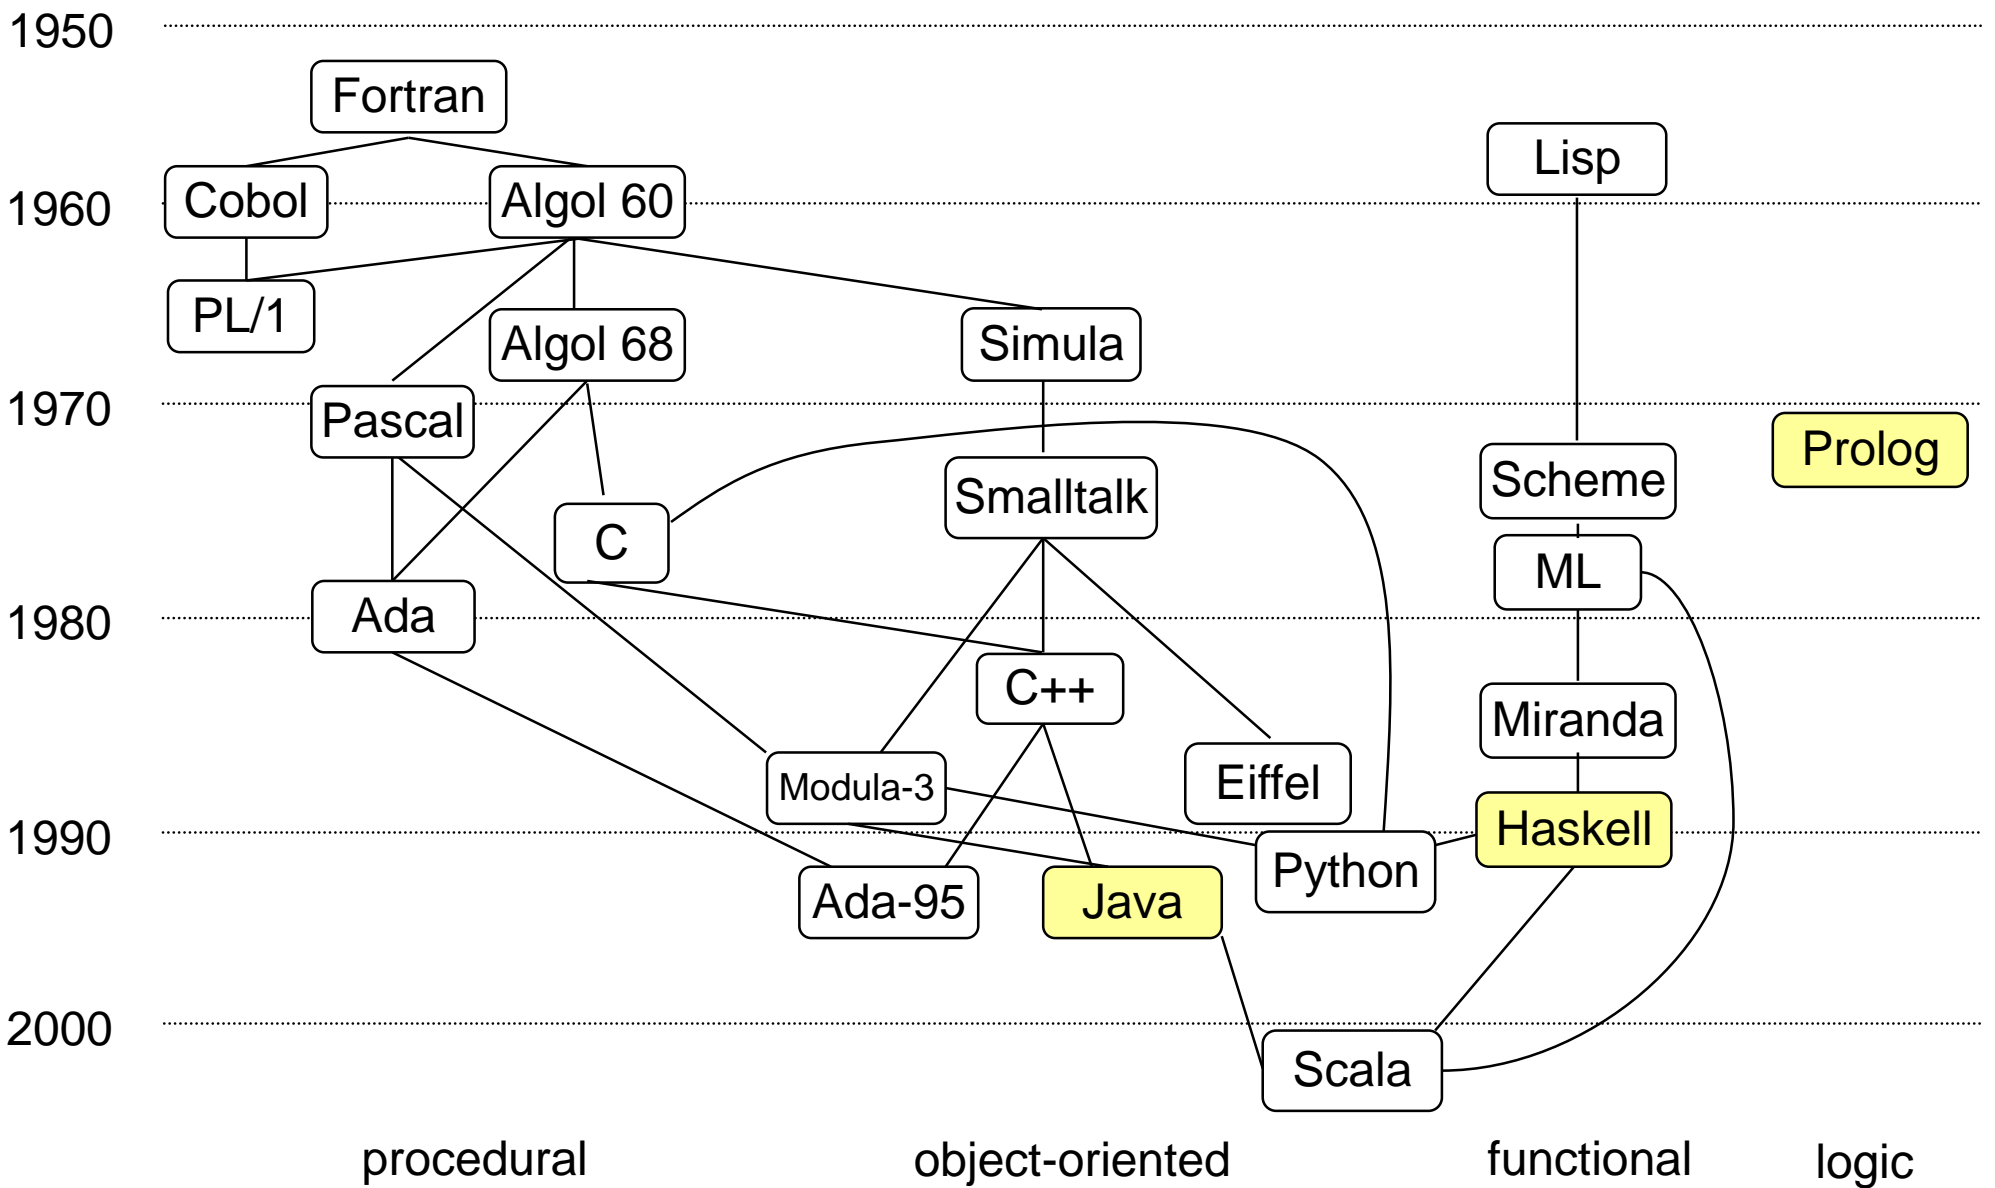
1950

Fortran

Lisp

1960

Cobol

Algol 60

PL/1

Algol 68

Simula

1970

Pascal

Prolog

Smalltalk

Scheme

C

ML

1980

Ada

C++

Miranda

Modula-3

Eiffel

1990

Haskell

Python

Ada-95

Java

2000

Scala

procedural

object-oriented

functional

logic